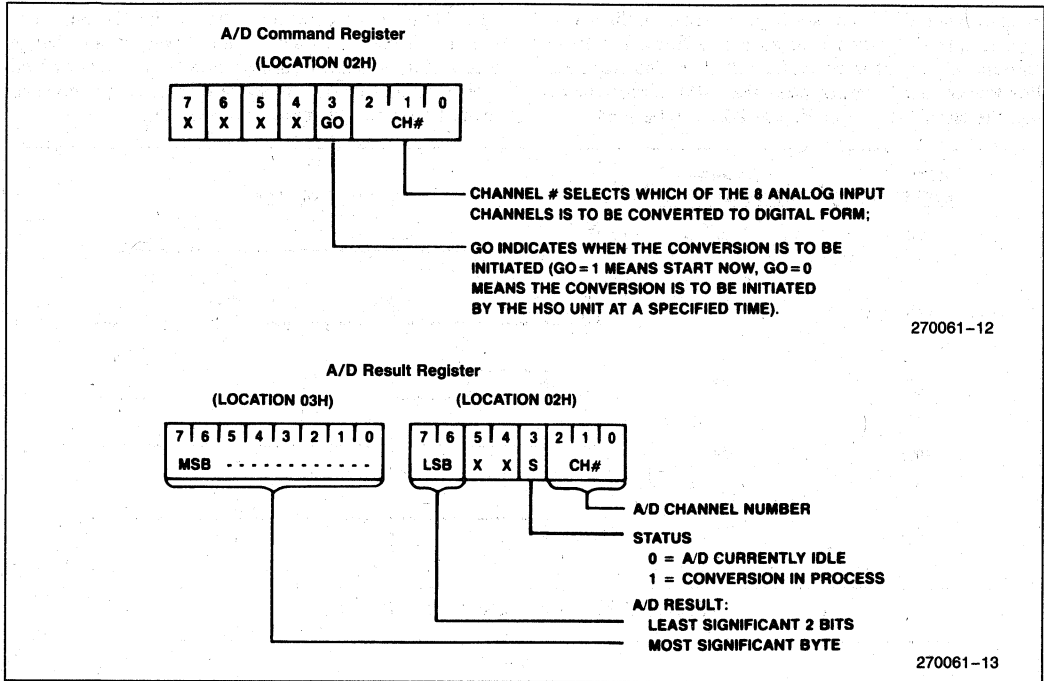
A/D Command Register

(LOCATION 02H)

| 7 | 6 | 5 | 4 | 3 | 2 | 1 | 0 |
|---|---|---|---|---|---|---|---|
| X | X | X | X | GO | CH# | | |

CHANNEL # SELECTS WHICH OF THE 8 ANALOG INPUT CHANNELS IS TO BE CONVERTED TO DIGITAL FORM;

GO INDICATES WHEN THE CONVERSION IS TO BE INITIATED (GO = 1 MEANS START NOW, GO = 0 MEANS THE CONVERSION IS TO BE INITIATED BY THE HSO UNIT AT A SPECIFIED TIME).

270061–12

A/D Result Register

(LOCATION 03H)

| 7 | 6 | 5 | 4 | 3 | 2 | 1 | 0 |
|---|---|---|---|---|---|---|---|
| MSB - - - - - - - - - - - - | | | | | | | |

(LOCATION 02H)

| 7 | 6 | 5 | 4 | 3 | 2 | 1 | 0 |
|---|---|---|---|---|---|---|---|
| LSB | | X | X | S | CH# | | |

A/D CHANNEL NUMBER

STATUS
0 = A/D CURRENTLY IDLE
1 = CONVERSION IN PROCESS

A/D RESULT:
LEAST SIGNIFICANT 2 BITS

MOST SIGNIFICANT BYTE

270061–13